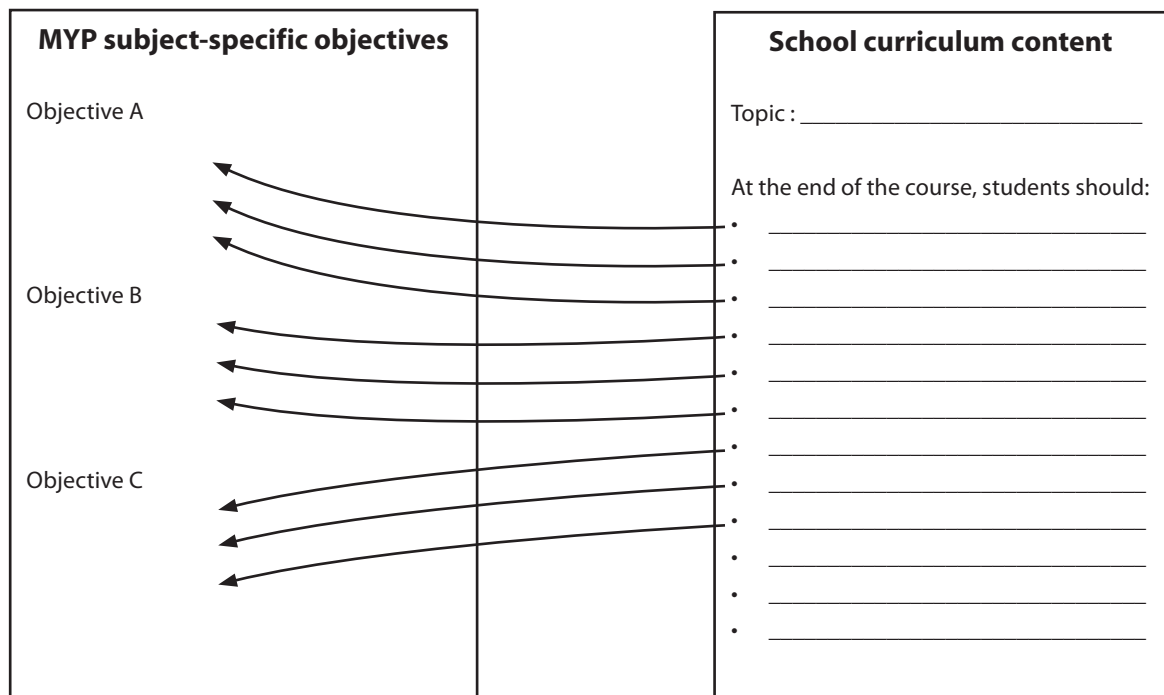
**MYP subject-specific objectives**

Objective A

Objective B

Objective C

**School curriculum content**

Topic : ____________________________

At the end of the course, students should:

- ______________________________
- ______________________________
- ______________________________
- ______________________________
- ______________________________
- ______________________________
- ______________________________
- ______________________________
- ______________________________
- ______________________________
- ______________________________
- ______________________________